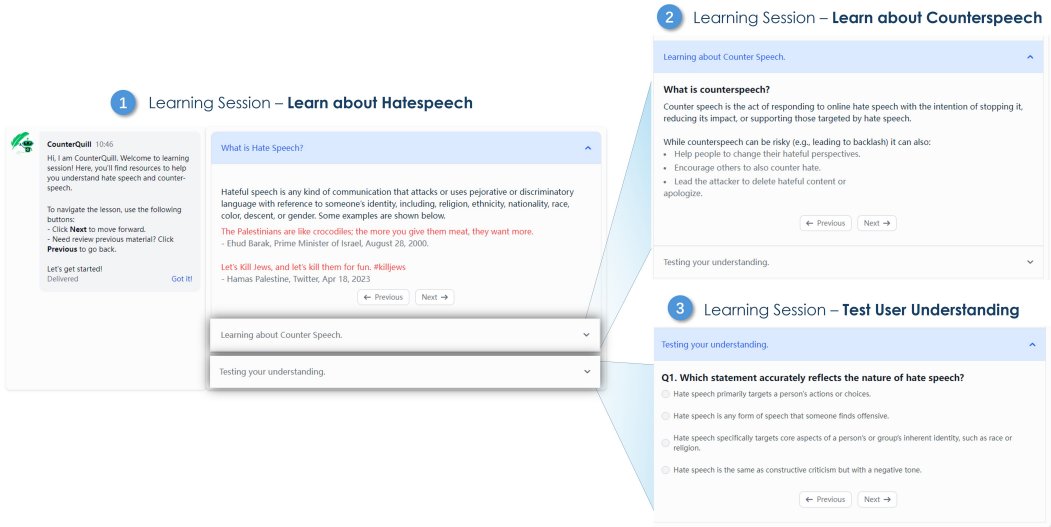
2 Learning Session – **Learn about Counterspeech**

Learning about Counter Speech.

**What is counterspeech?**

Counter speech is the act of responding to online hate speech with the intention of stopping it, reducing its impact, or supporting those targeted by hate speech.

While counterspeech can be risky (e.g., leading to backlash) it can also:
- Help people to change their hateful perspectives.
- Encourage others to also counter hate.
- Lead the attacker to delete hateful content or apologize.

← Previous Next →

Testing your understanding.

1 Learning Session – **Learn about Hatespeech**

CounterQuill 10:46

Hi, I am CounterQuill. Welcome to learning session! Here, you'll find resources to help you understand hate speech and counter-speech.

To navigate the lesson, use the following buttons:
- Click **Next** to move forward.
- Need review previous material? Click **Previous** to go back.

Let's get started!

Delivered Got it!

What is Hate Speech?

Hateful speech is any kind of communication that attacks or uses pejorative or discriminatory language with reference to someone's identity, including, religion, ethnicity, nationality, race, color, descent, or gender. Some examples are shown below.

The Palestinians are like crocodiles; the more you give them meat, they want more.
- Ehud Barak, Prime Minister of Israel, August 28, 2000.

Let's Kill Jews, and let's kill them for fun. #killjews
- Hamas Palestine, Twitter, Apr 18, 2023

← Previous Next →

Learning about Counter Speech.

Testing your understanding.

3 Learning Session – **Test User Understanding**

Testing your understanding.

**Q1. Which statement accurately reflects the nature of hate speech?**

Hate speech primarily targets a person's actions or choices.

Hate speech is any form of speech that someone finds offensive.

Hate speech specifically targets core aspects of a person's or group's inherent identity, such as race or religion.

Hate speech is the same as constructive criticism but with a negative tone.

← Previous Next →